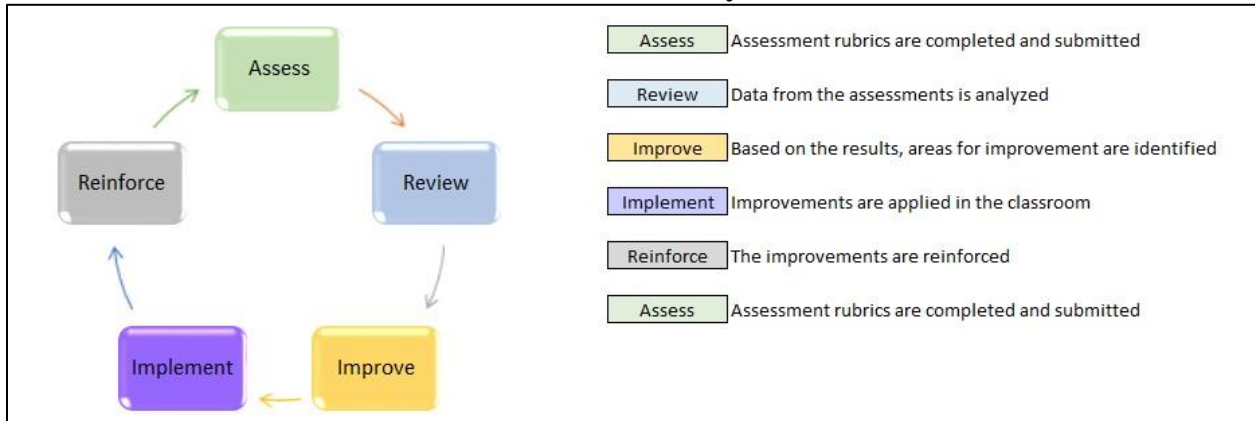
Assess

Review

Improve

Implement

Reinforce

Assess Assessment rubrics are completed and submitted

Review Data from the assessments is analyzed

Improve Based on the results, areas for improvement are identified

Implement Improvements are applied in the classroom

Reinforce The improvements are reinforced

Assess Assessment rubrics are completed and submitted